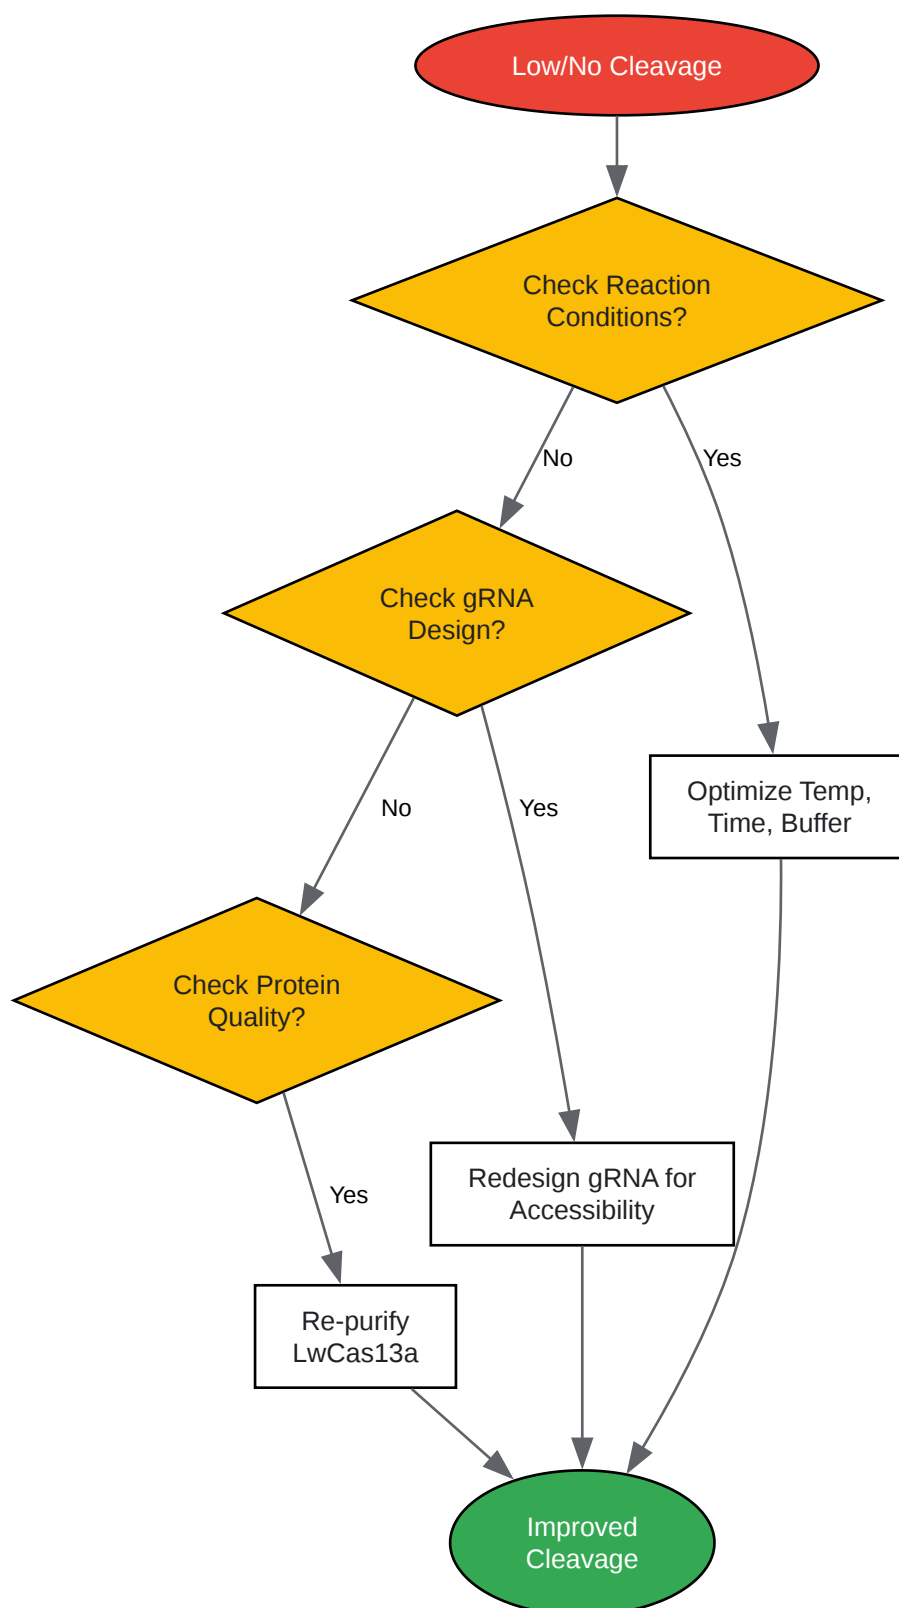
Low/No Cleavage

Check Reaction Conditions?

No

Yes

Check gRNA Design?

Optimize Temp, Time, Buffer

No

Yes

Check Protein Quality?

Yes

Redesign gRNA for Accessibility

Re-purify LwCas13a

Improved Cleavage